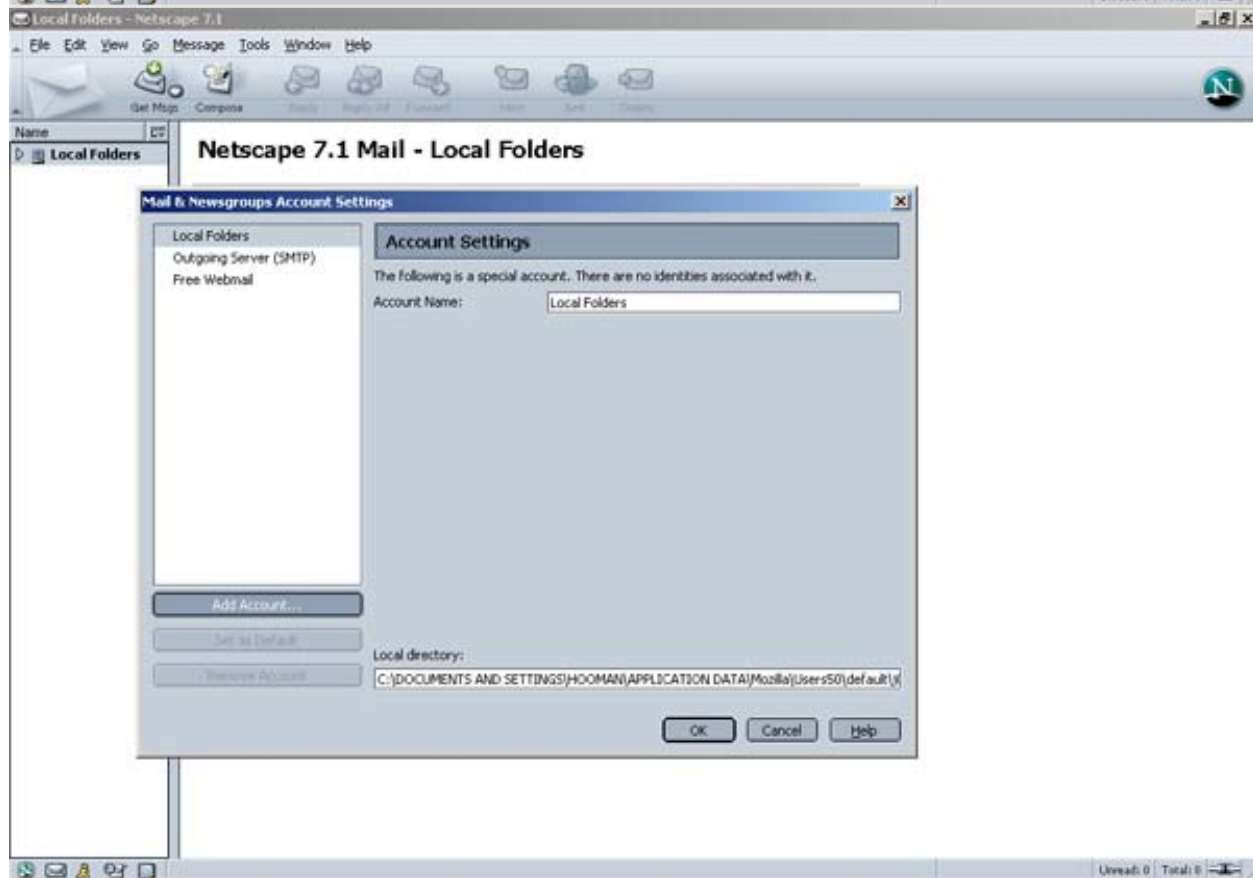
Local Folders - Netscape 7.1

File Edit View Go Message Tools Window Help

Get Msgs Compose Reply Reply All Forward Next Print Delete

Name

Local Folders

Netscape 7.1 Mail - Local Folders

Mail & Newsgroups Account Settings

Local Folders
Outgoing Server (SMTP)
Free Webmail

Account Settings

The following is a special account. There are no identities associated with it.

Account Name: Local Folders

Add Account...

Set as Default

Remove Account

Local directory:

C:\DOCUMENTS AND SETTINGS\HOOMAN\APPLICATION DATA\Mozilla\Users50\default\

OK Cancel Help

Unread: 0 Total: 0